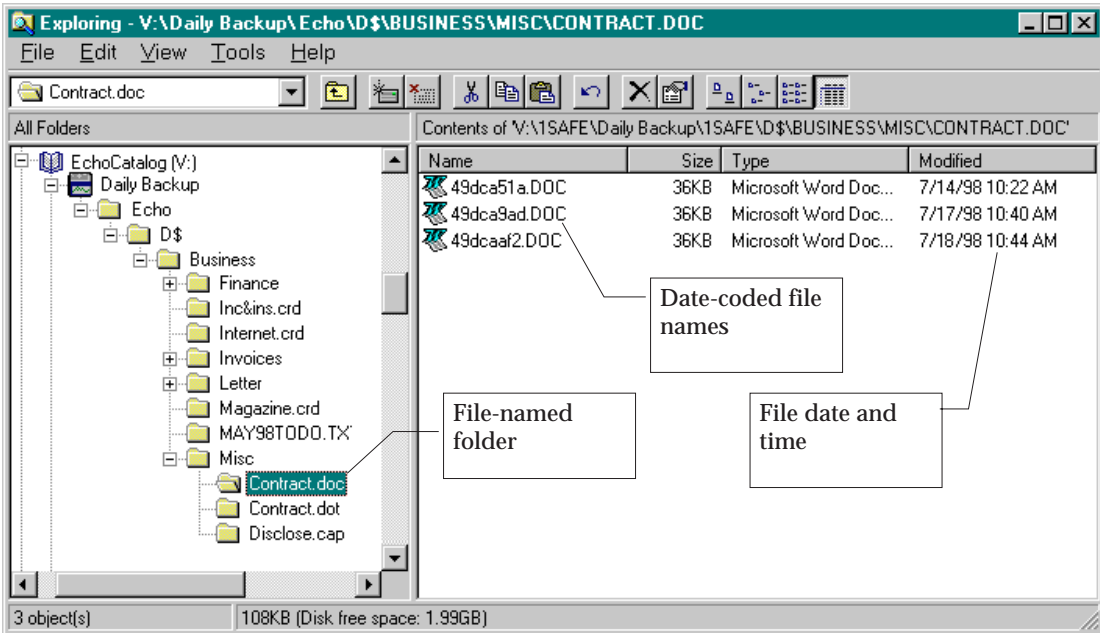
Exploring - V:\Daily Backup\ Echo\D$\BUSINESS\MISC\CONTRACT.DOC

File Edit View Tools Help

Contract.doc

All Folders

Contents of 'V:\1SAFE\Daily Backup\1SAFE\D$\BUSINESS\MISC\CONTRACT.DOC'

EchoCatalog (V:)
Daily Backup
Echo
D$
Business
Finance
Inc&ins.crd
Internet.crd
Invoices
Letter
Magazine.crd
MAY98TODO.TX
Misc
Contract.doc
Contract.dot
Disclose.cap

| Name | Size | Type | Modified |
|---|---|---|---|
| 49dca51a.DOC | 36KB | Microsoft Word Doc... | 7/14/98 10:22 AM |
| 49dca9ad.DOC | 36KB | Microsoft Word Doc... | 7/17/98 10:40 AM |
| 49dcaaf2.DOC | 36KB | Microsoft Word Doc... | 7/18/98 10:44 AM |

Date-coded file names

File-named folder

File date and time

3 object(s)

108KB (Disk free space: 1.99GB)